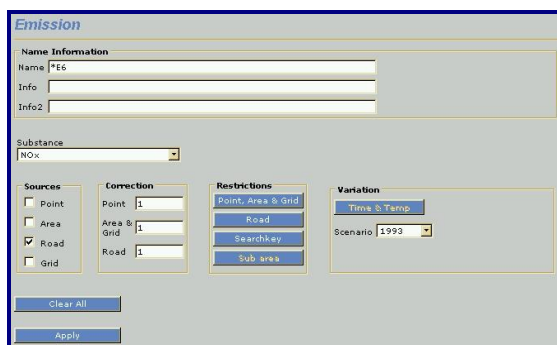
Emission

Name Information

Name *E6

Info

Info2

Substance

NOx

Sources

Point

Area

Road

Grid

Correction

Point 1

Area & Grid 1

Road 1

Restrictions

Point, Area & Grid

Road

Searchkey

Sub area

Variation

Time & Temp

Scenario 1993

Clear All

Apply